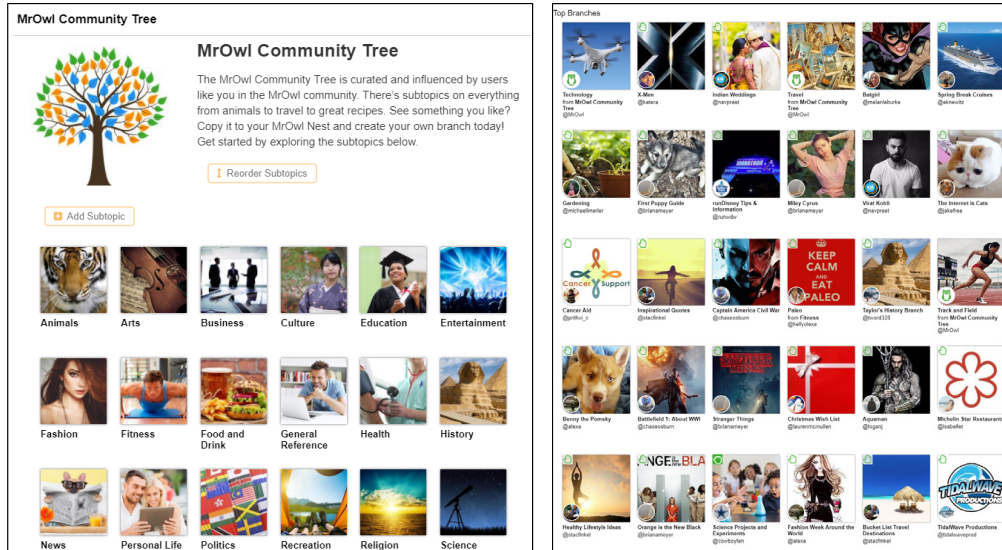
MrOwl Community Tree

MrOwl Community Tree

The MrOwl Community Tree is curated and influenced by users like you in the MrOwl community. There's subtopics on everything from animals to travel to great recipes. See something you like? Copy it to your MrOwl Nest and create your own branch today! Get started by exploring the subtopics below.

Reorder Subtopics

Add Subtopic

Animals
Arts
Business
Culture
Education
Entertainment
Fashion
Fitness
Food and Drink
General Reference
Health
History
News
Personal Life
Politics
Recreation
Religion
Science

Top Branches

Technology
from MrOwl Community Tree
@MrOwl

X-Men
@katera

Indian Weddings
@navpreet

Travel
from MrOwl Community Tree
@MrOwl

Batgirl
@melaniaburke

Spring Break Cruises
@aknavitz

Gardening
@michaelmarler

First Puppy Guide
@brianameyer

runDisney Tips & Information
@runwdw

Miley Cyrus
@brianameyer

Virat Kohli
@navpreet

The Internet is Cats
@jakefree

Cancer Aid
@prithvi_c

Inspirational Quotes
@stacfinkel

Captain America Civil War
@chaseosburn

Paleo
from Fitness
@kellycleke

Taylor's History Branch
@tword328

Track and Field
from MrOwl Community Tree
@MrOwl

Benny the Pomsky
@alexa

Battlefield 1: About WWI
@chaseosburn

Stranger Things
@brianameyer

Christmas Wish List
@laurenmcmullen

Aquaman
@loganj

Michelin Star Restaurants
@isabellet

Healthy Lifestyle Ideas
@stacfinkel

Orange is the New Black
@brianameyer

Science Projects and Experiments
@zovboytan

Fashion Week Around the World
@alexa

Bucket List Travel Destinations
@stacfinkel

TidalWave Productions
@tidalwaveprod

Cancer Support

KEEP CALM AND EAT PALEO

TIDALWAVE PRODUCTIONS